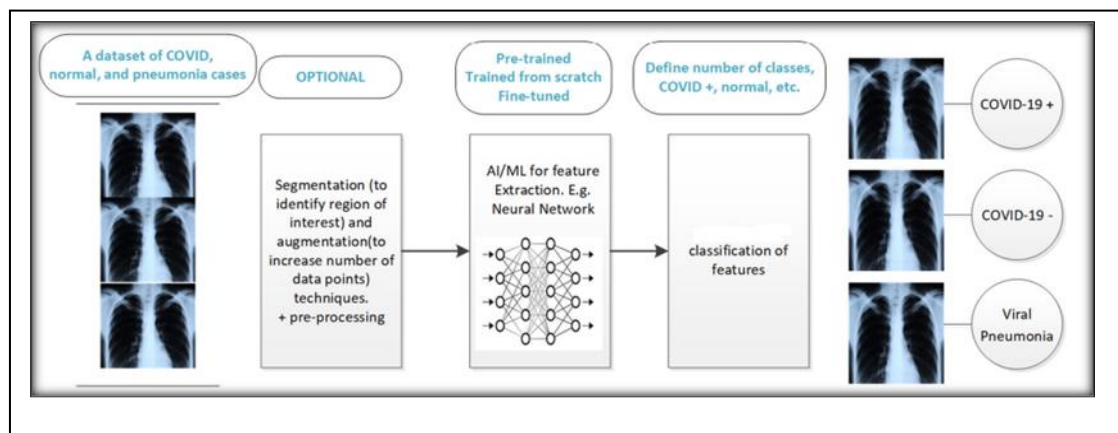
A dataset of COVID, normal, and pneumonia cases

OPTIONAL

Pre-trained
Trained from scratch
Fine-tuned

Define number of classes, COVID +, normal, etc.

Segmentation (to identify region of interest) and augmentation(to increase number of data points) techniques.
+ pre-processing

AI/ML for feature Extraction. E.g. Neural Network

classification of features

COVID-19 +

COVID-19 -

Viral Pneumonia